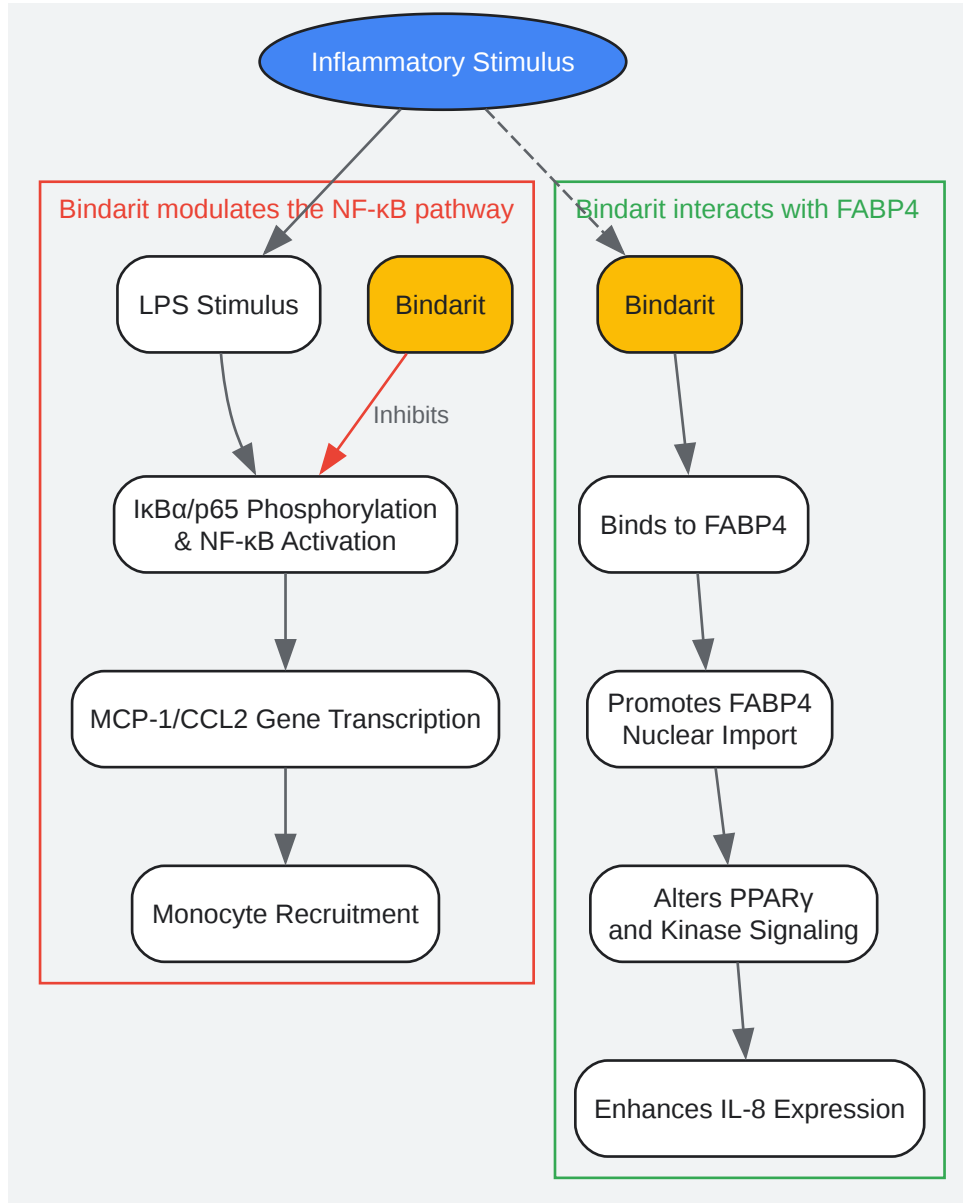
Inflammatory Stimulus

Bindarit modulates the NF-κB pathway

LPS Stimulus

Bindarit

Inhibits

IκBα/p65 Phosphorylation & NF-κB Activation

MCP-1/CCL2 Gene Transcription

Monocyte Recruitment

Bindarit interacts with FABP4

Bindarit

Binds to FABP4

Promotes FABP4 Nuclear Import

Alters PPARγ and Kinase Signaling

Enhances IL-8 Expression